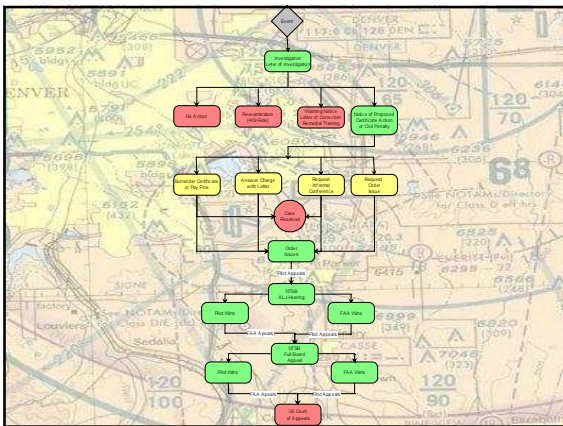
Event

Investigation
Letter of Investigation

No Action

Reexamination
(709 Ride)

Warning Notice
Letter of Correction
Remedial Training

Notice of Proposed
Certificate Action
or Civil Penalty

Surrender Certificate
or Pay Fine

Answer Charge
with Letter

Request
Informal
Conference

Request
Order
Issue

Case
Resolved

Order
Issued

Pilot Appeals

NTSB
ALJ Hearing

Pilot Wins

FAA Wins

FAA Appeals

Pilot Appeals

NTSB
Full Board
Appeal

Pilot Wins

FAA Wins

FAA Appeals

Pilot Appeals

US Court
of Appeals